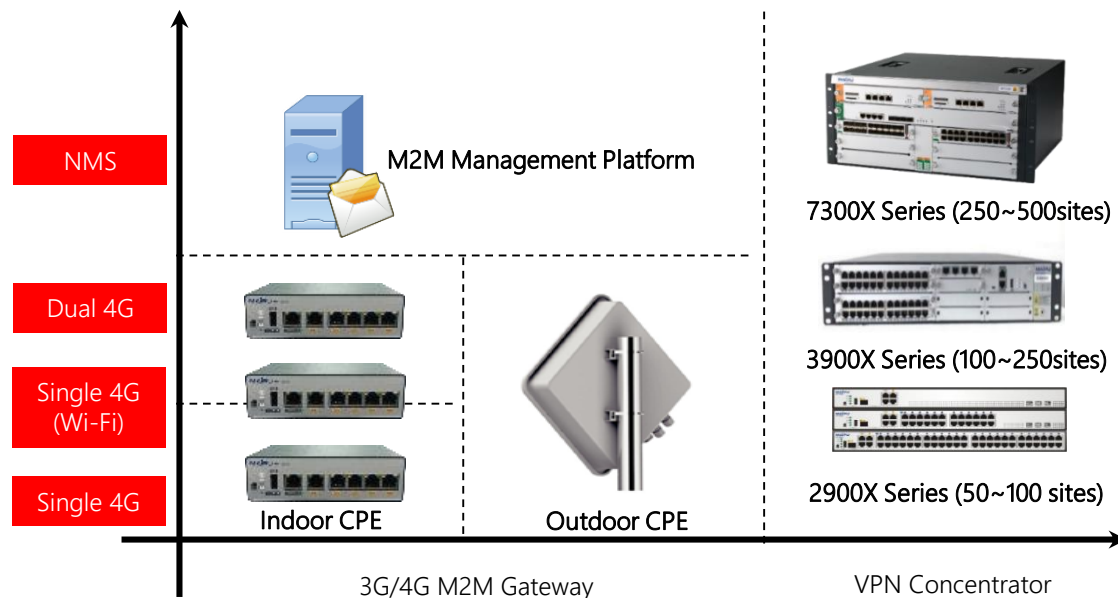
NMS

Dual 4G

Single 4G (Wi-Fi)

Single 4G

M2M Management Platform

Indoor CPE

Outdoor CPE

7300X Series (250~500sites)

3900X Series (100~250sites)

2900X Series (50~100 sites)

3G/4G M2M Gateway

VPN Concentrator